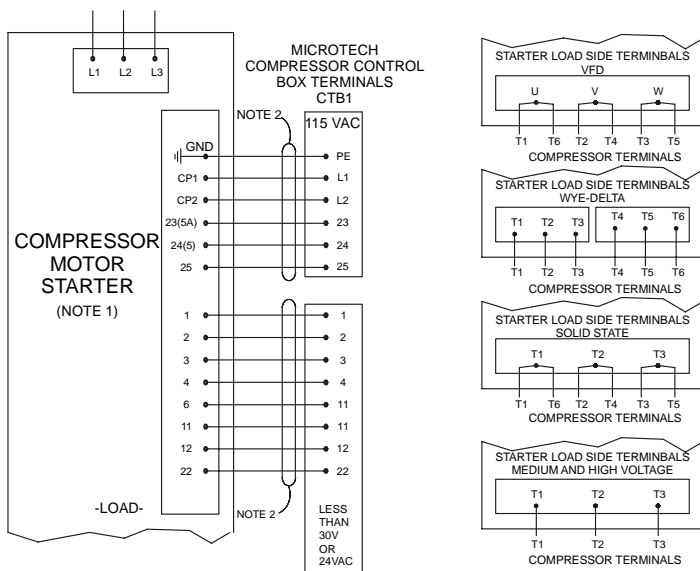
L1 L2 L3

MICROTECH COMPRESSOR CONTROL BOX TERMINALS CTB1

NOTE 2

115 VAC

GND PE
CP1 L1
CP2 L2
23(5A) 23
24(5) 24
25 25

COMPRESSOR MOTOR STARTER
(NOTE 1)

1 1
2 2
3 3
4 4
6 11
11 11
12 12
22 22

-LOAD-

NOTE 2

LESS THAN 30V OR 24VAC

STARTER LOAD SIDE TERMINBALS
VFD
U V W
T1 T6 T2 T4 T3 T5
COMPRESSOR TERMINALS

STARTER LOAD SIDE TERMINBALS
WYE-DELTA
T1 T2 T3 T4 T5 T6
T1 T2 T3 T4 T5 T6
COMPRESSOR TERMINALS

STARTER LOAD SIDE TERMINBALS
SOLID STATE
T1 T2 T3
T1 T6 T2 T4 T3 T5
COMPRESSOR TERMINALS

STARTER LOAD SIDE TERMINBALS
MEDIUM AND HIGH VOLTAGE
T1 T2 T3
T1 T2 T3
COMPRESSOR TERMINALS